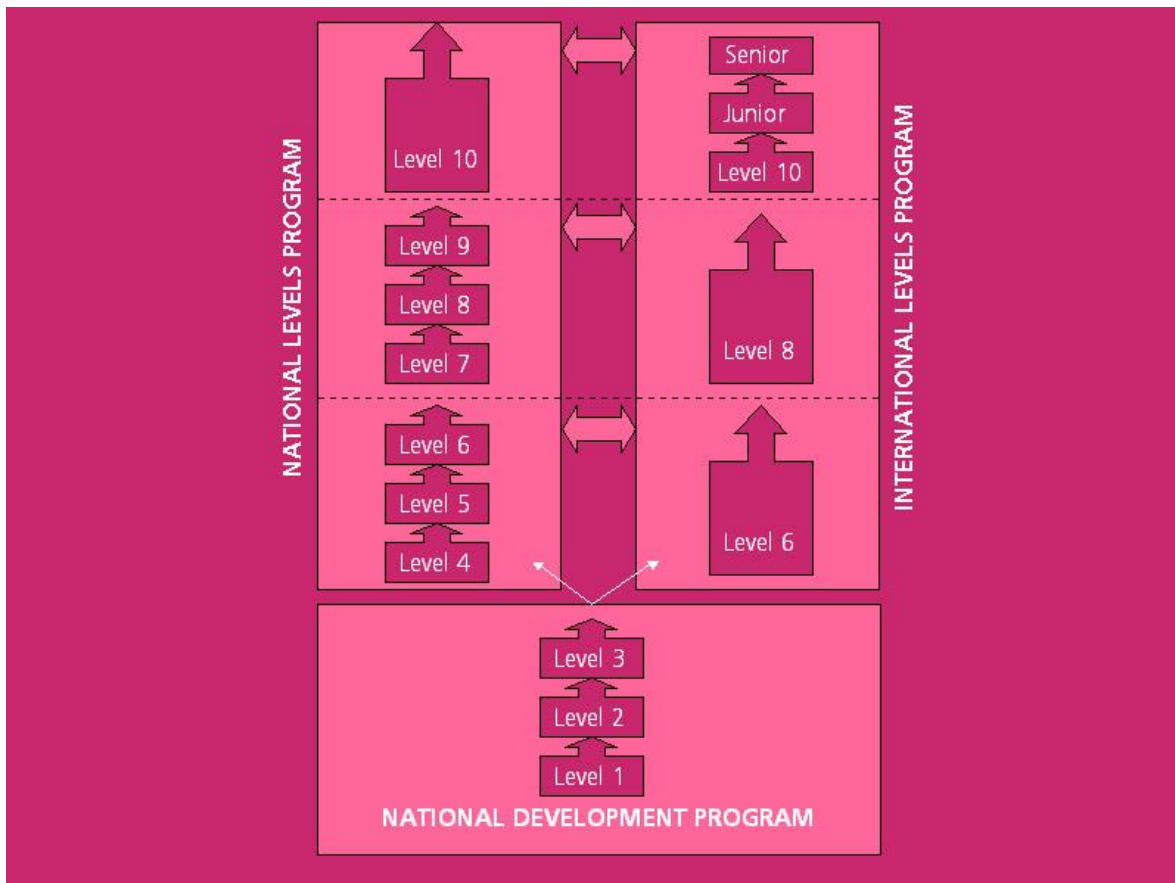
NATIONAL LEVELS PROGRAM

Level 10

Level 9

Level 8

Level 7

Level 6

Level 5

Level 4

INTERNATIONAL LEVELS PROGRAM

Senior

Junior

Level 10

Level 8

Level 6

Level 3

Level 2

Level 1

NATIONAL DEVELOPMENT PROGRAM